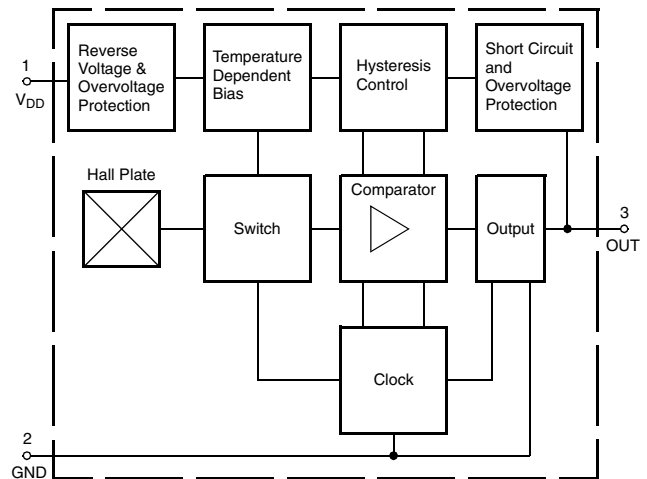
1
$V_{DD}$

Reverse Voltage & Overvoltage Protection

Temperature Dependent Bias

Hysteresis Control

Short Circuit and Overvoltage Protection

Hall Plate

Switch

Comparator

Output

3
OUT

Clock

2
GND